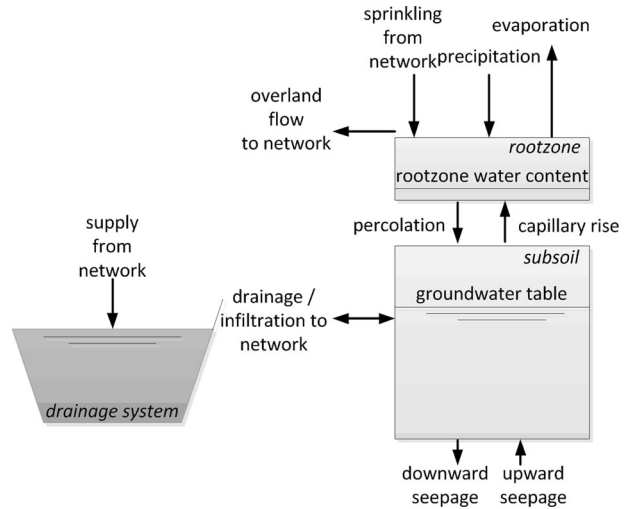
sprinkling from network

evaporation

precipitation

overland flow to network

rootzone

rootzone water content

percolation

capillary rise

supply from network

subsoil

drainage / infiltration to network

groundwater table

drainage system

downward seepage

upward seepage